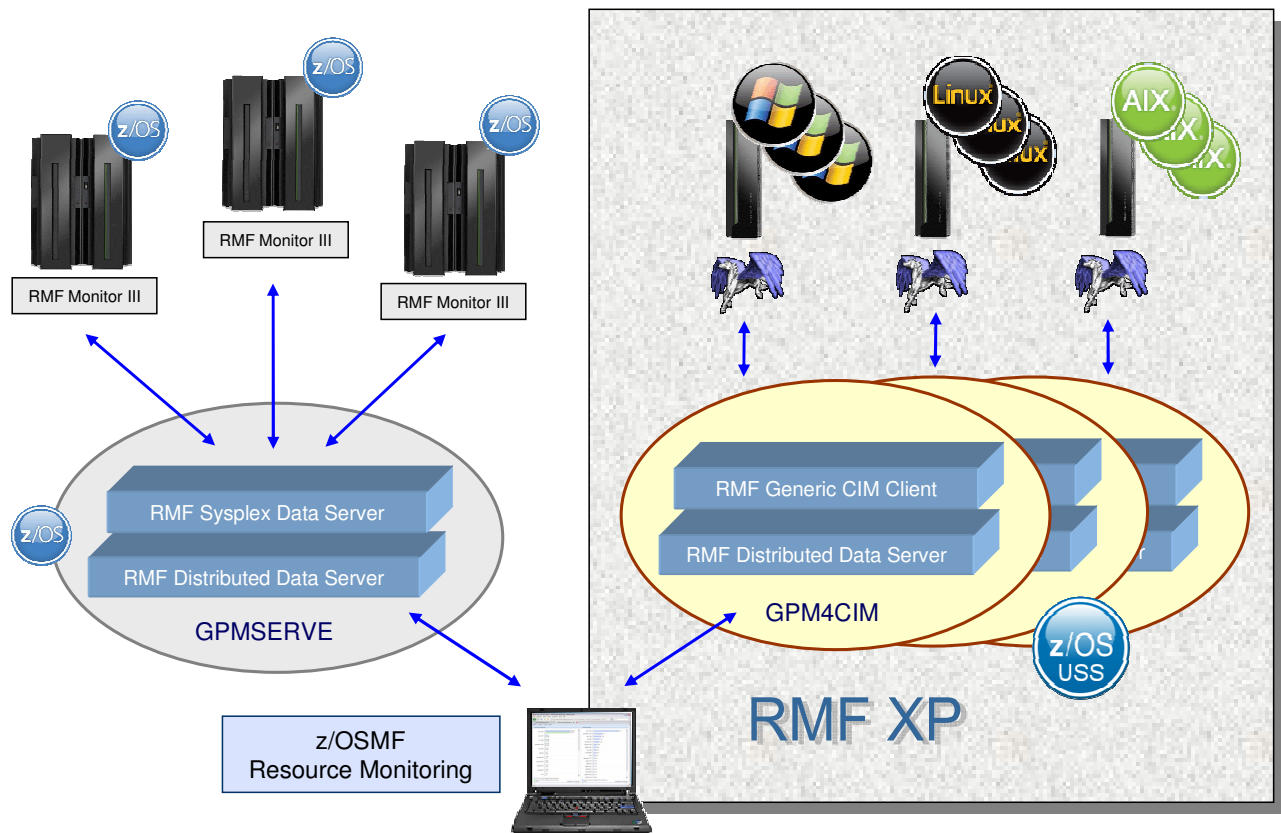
z/OS

z/OS

z/OS

RMF Monitor III

RMF Monitor III

RMF Monitor III

Linux

Linux

Linux

AIX

AIX

AIX

RMF Sysplex Data Server

RMF Distributed Data Server

GPMSERVE

z/OS

RMF Generic CIM Client

RMF Distributed Data Server

GPM4CIM

z/OS USS

RMF XP

z/OSMF Resource Monitoring